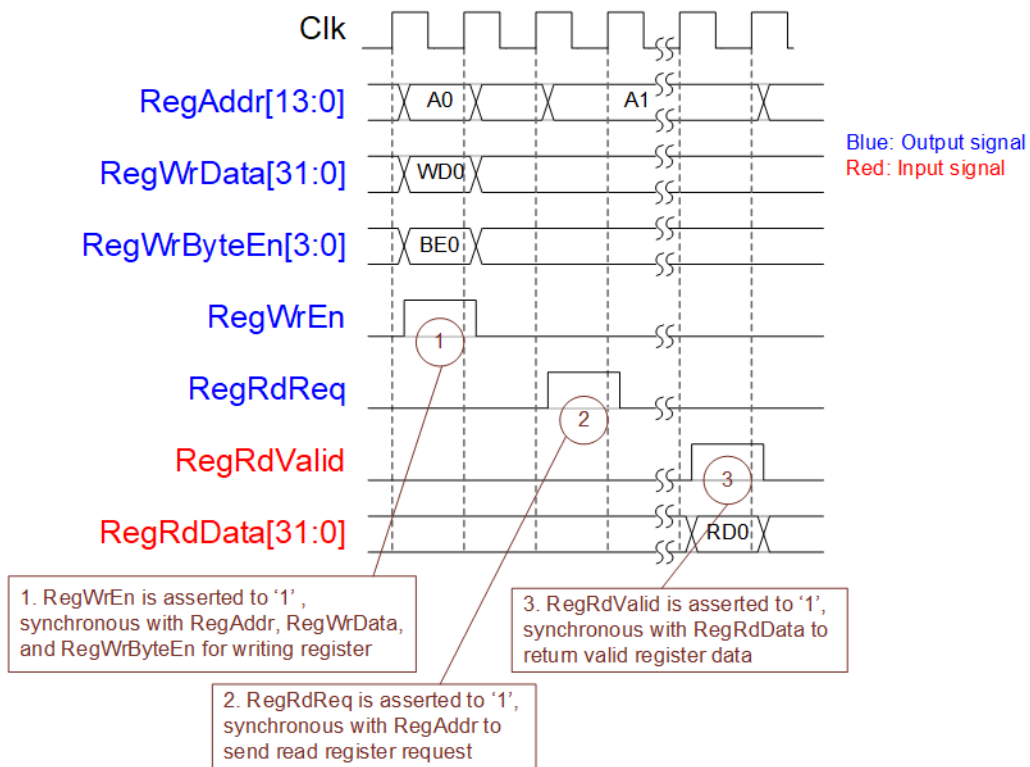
Clk

RegAddr[13:0]

A0

A1

Blue: Output signal

Red: Input signal

RegWrData[31:0]

WD0

RegWrByteEn[3:0]

BE0

RegWrEn

1

RegRdReq

2

RegRdValid

3

RegRdData[31:0]

RD0

1. RegWrEn is asserted to '1', synchronous with RegAddr, RegWrData, and RegWrByteEn for writing register

3. RegRdValid is asserted to '1', synchronous with RegRdData to return valid register data

2. RegRdReq is asserted to '1', synchronous with RegAddr to send read register request